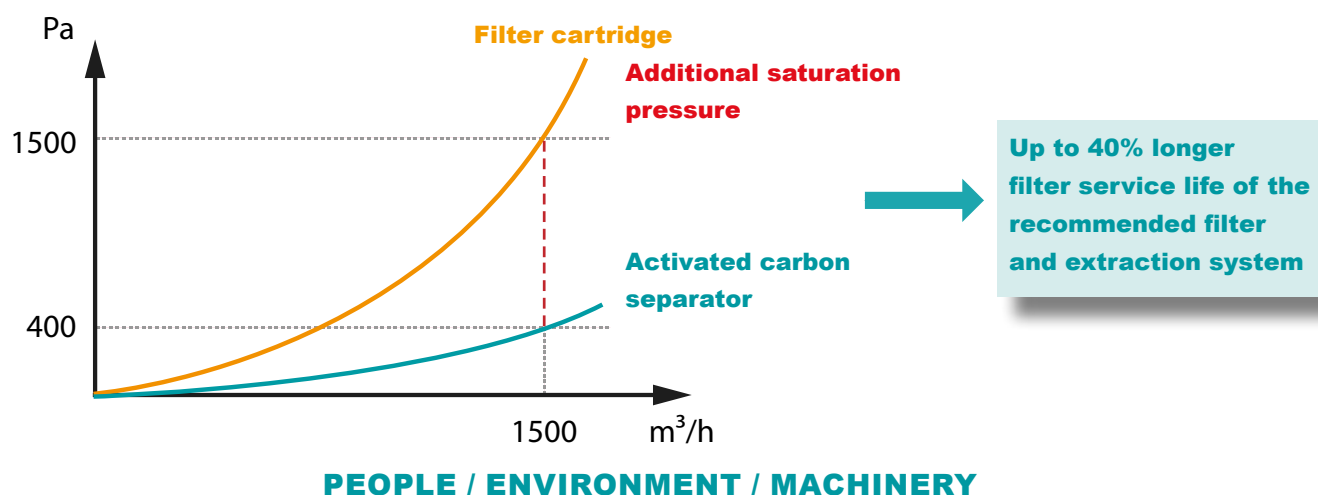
Pa

Filter cartridge

Additional saturation pressure

1500

400

Activated carbon separator

1500

$m^3/h$

Up to 40% longer filter service life of the recommended filter and extraction system

PEOPLE / ENVIRONMENT / MACHINERY